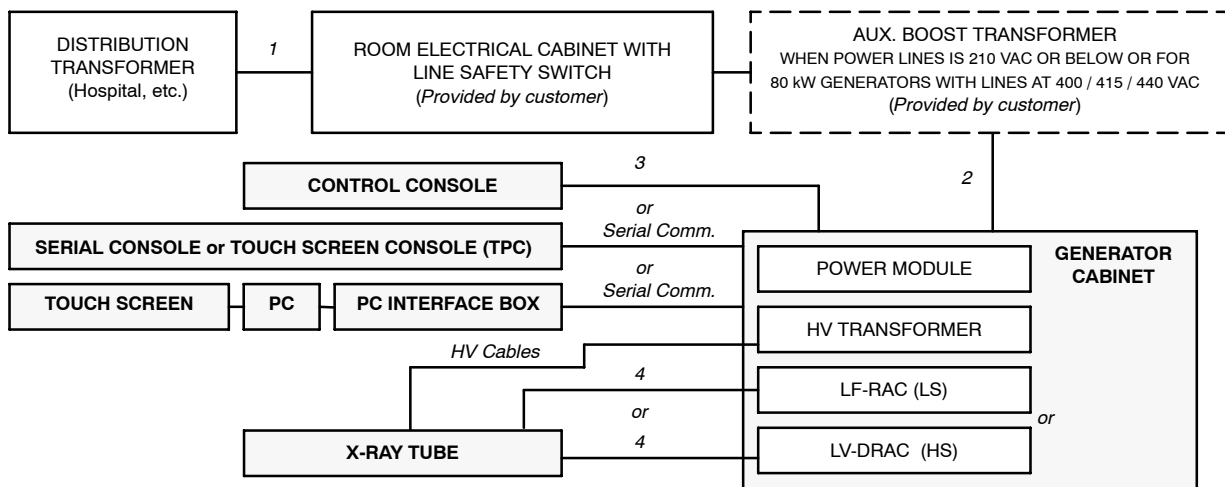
DISTRIBUTION TRANSFORMER (Hospital, etc.)

1

ROOM ELECTRICAL CABINET WITH LINE SAFETY SWITCH (Provided by customer)

AUX. BOOST TRANSFORMER
WHEN POWER LINES IS 210 VAC OR BELOW OR FOR 80 kW GENERATORS WITH LINES AT 400 / 415 / 440 VAC
(Provided by customer)

3

CONTROL CONSOLE

2

or
Serial Comm.

SERIAL CONSOLE or TOUCH SCREEN CONSOLE (TPC)

or
Serial Comm.

GENERATOR CABINET

POWER MODULE

TOUCH SCREEN

PC

PC INTERFACE BOX

HV TRANSFORMER

HV Cables

4

LF-RAC (LS)

or

or

X-RAY TUBE

4

LV-DRAC (HS)